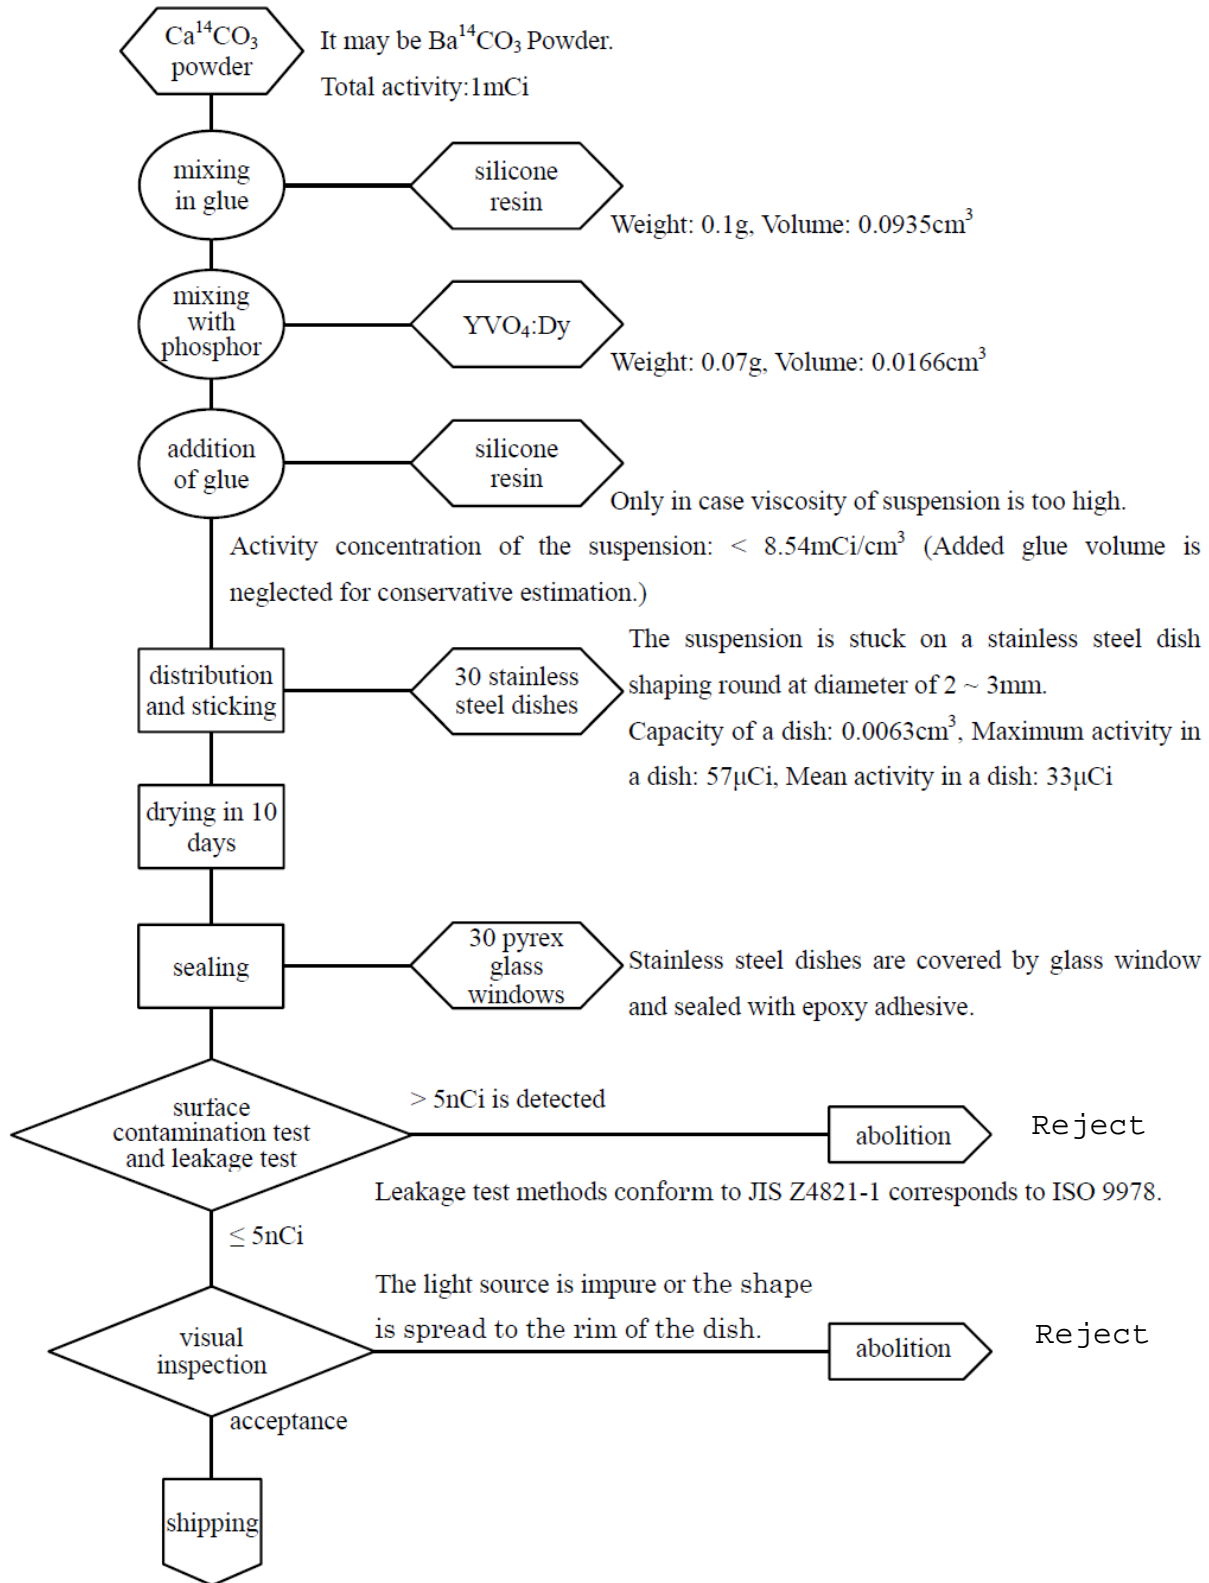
$Ca^{14}CO_3$ powder

It may be $Ba^{14}CO_3$ Powder.

Total activity:1mCi

mixing in glue

silicone resin

Weight: 0.1g, Volume: 0.0935cm$^3$

mixing with phosphor

$YVO_4$:Dy

Weight: 0.07g, Volume: 0.0166cm$^3$

addition of glue

silicone resin

Only in case viscosity of suspension is too high.

Activity concentration of the suspension: < 8.54mCi/cm$^3$ (Added glue volume is neglected for conservative estimation.)

distribution and sticking

30 stainless steel dishes

The suspension is stuck on a stainless steel dish shaping round at diameter of 2 ~ 3mm.

Capacity of a dish: 0.0063cm$^3$, Maximum activity in a dish: 57μCi, Mean activity in a dish: 33μCi

drying in 10 days

sealing

30 pyrex glass windows

Stainless steel dishes are covered by glass window and sealed with epoxy adhesive.

surface contamination test and leakage test

> 5nCi is detected

abolition

Reject

Leakage test methods conform to JIS Z4821-1 corresponds to ISO 9978.

≤ 5nCi

visual inspection

The light source is impure or the shape is spread to the rim of the dish.

abolition

Reject

acceptance

shipping